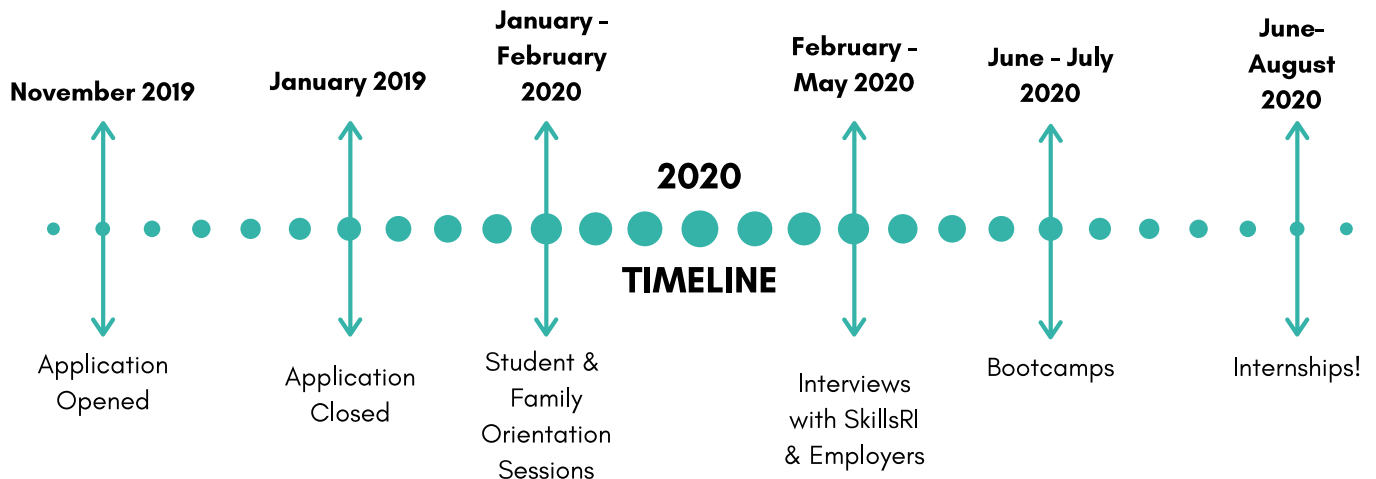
2020

TIMELINE

November 2019

Application Opened

January 2019

Application Closed

January - February 2020

Student & Family Orientation Sessions

February - May 2020

Interviews with SkillsRI & Employers

June - July 2020

Bootcamps

June-August 2020

Internships!